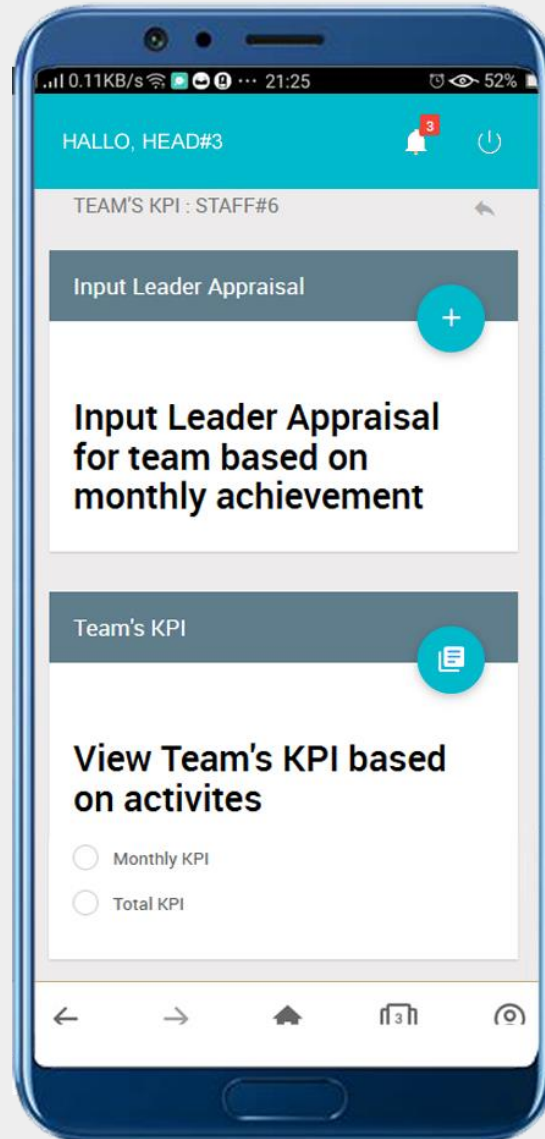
0.11KB/s ··· 21:25 52%

HALLO, HEAD#3 3

TEAM'S KPI : STAFF#6

Input Leader Appraisal

+

Input Leader Appraisal for team based on monthly achievement

Team's KPI

View Team's KPI based on activites

Monthly KPI

Total KPI

3